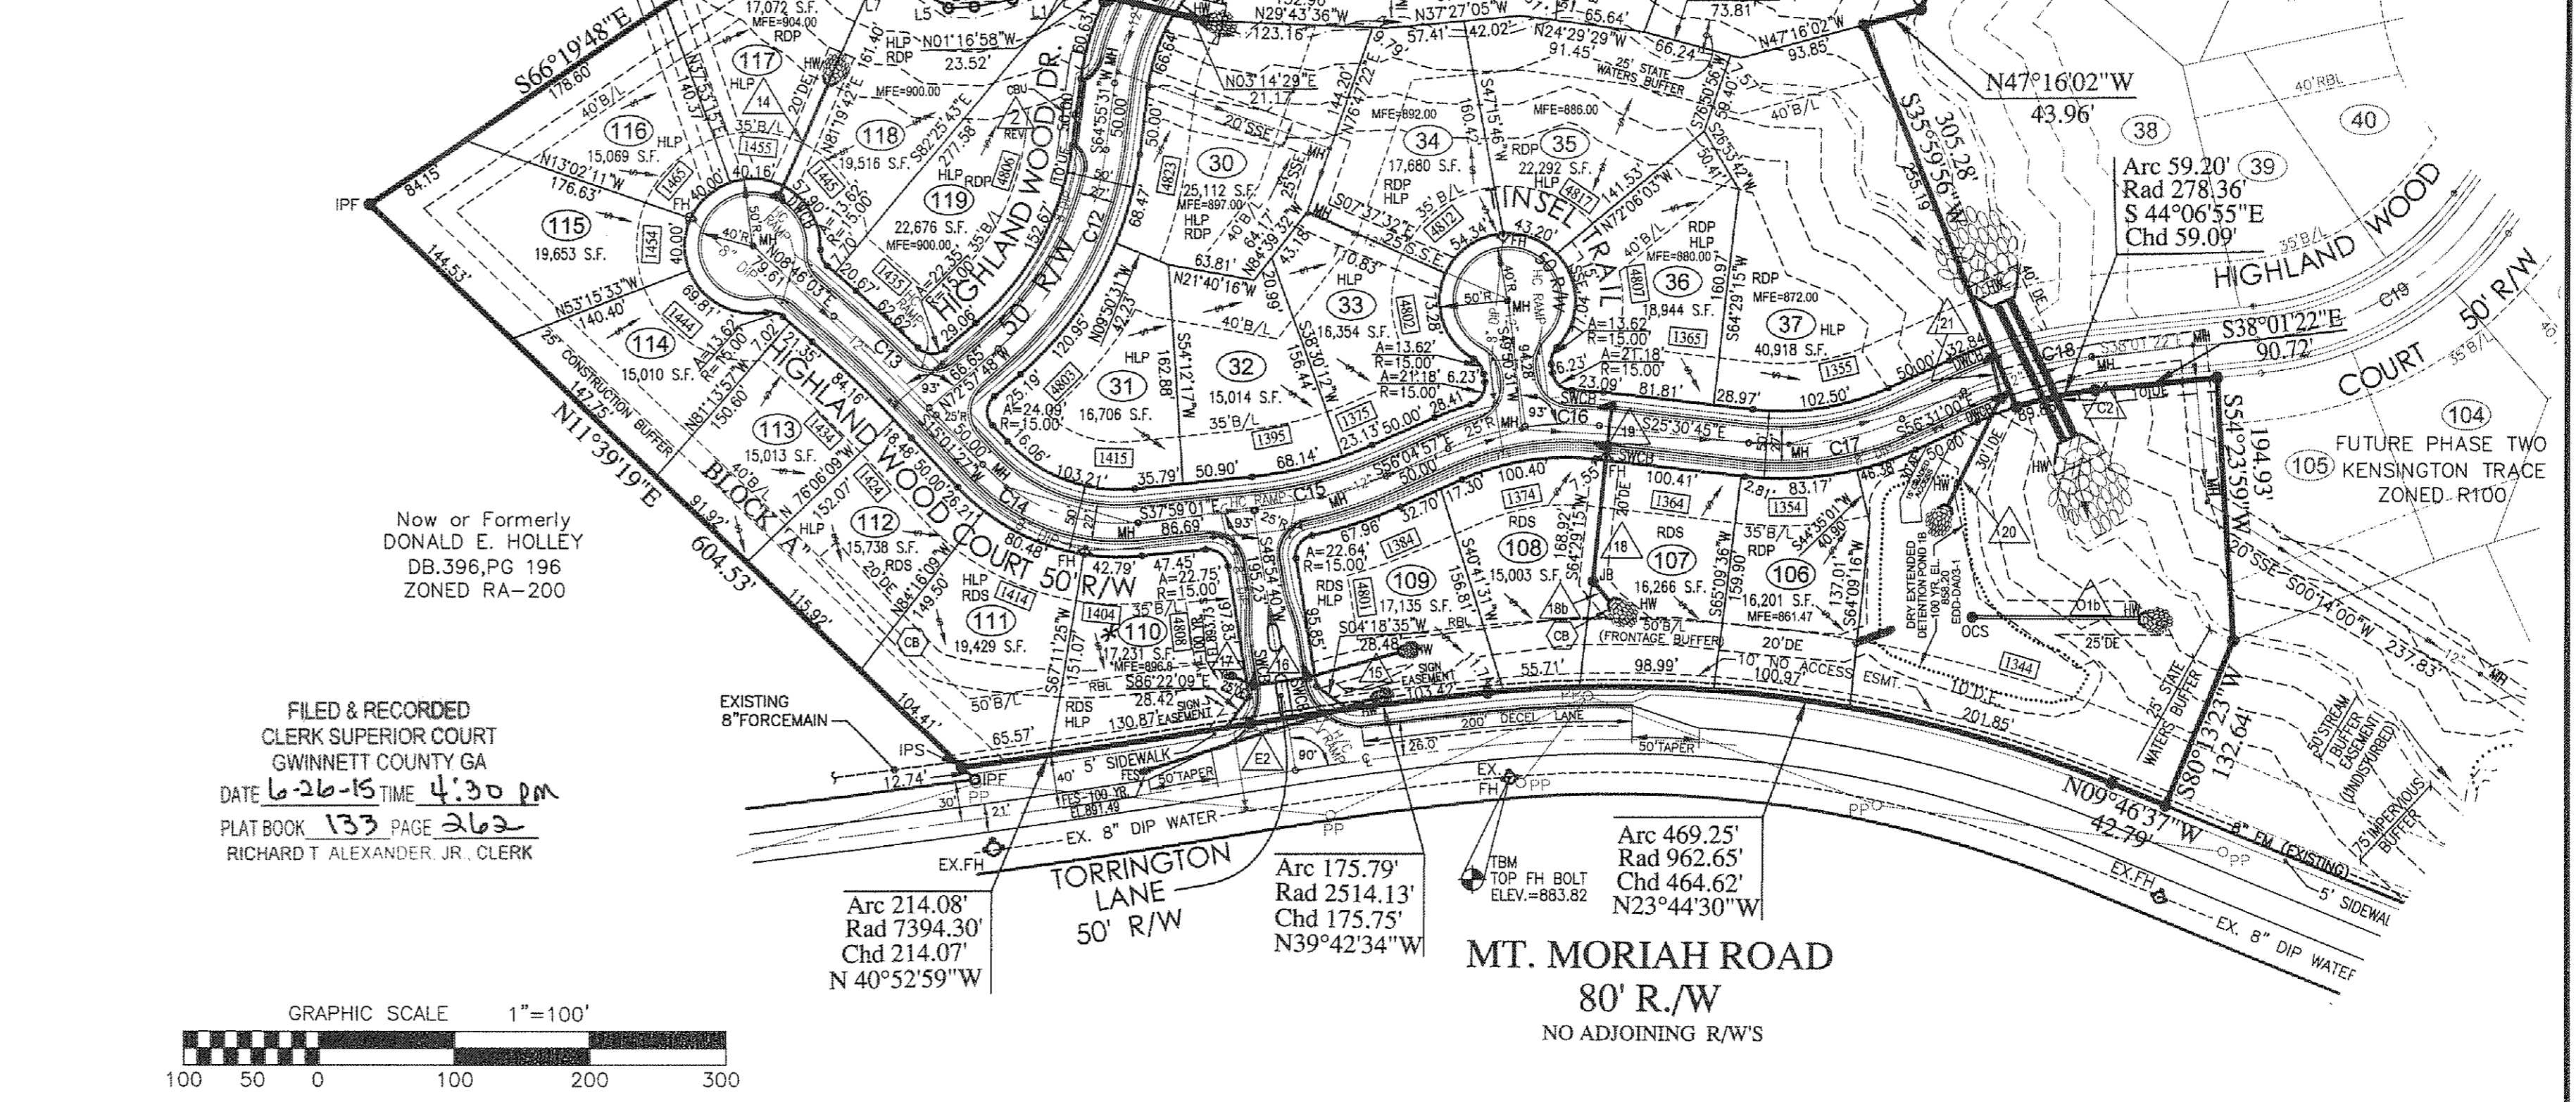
S66°19'48"E
178.60
17,072 S.F.
MFE=904.00
RDP
117
HLP
14
N01°16'58"W
23.52'
HIGHLAND WOOD DR.
50' R/W
N29°43'36"W
123.16'
N37°27'05"W
57.41'
42.02'
N24°29'29"W
91.45'
65.64'
66.24'
73.81'
N47°16'02"W
93.85'
N03°14'29"E
21.17
N47°16'02"W
43.96'
S35°59'56"W
305.28'
116
15,069 S.F.
N13°02'11"W
176.63'
118
19,516 S.F.
119
22,676 S.F.
MFE=900.00
30
25,112 S.F.
MFE=897.00
34
17,680 S.F.
35
22,292 S.F.
MFE=892.00
MFE=886.00
38
40
39
Arc 59.20'
Rad 278.36'
S 44°06'55"E
Chd 59.09'
HIGHLAND WOOD
IPF
84.15
115
19,653 S.F.
144.53'
TINSEL TRAIL
36
18,944 S.F.
MFE=880.00
37
40,918 S.F.
MFE=872.00
33
16,354 S.F.
32
15,014 S.F.
31
16,706 S.F.
114
15,010 S.F.
113
15,013 S.F.
112
15,738 S.F.
111
19,429 S.F.
110
17,231 S.F.
109
17,135 S.F.
108
15,003 S.F.
107
16,266 S.F.
106
16,201 S.F.
MFE=861.47
S38°01'22"E
90.72'
COURT
50' R/W
104
FUTURE PHASE TWO
105
KENSINGTON TRACE
ZONED R100
S54°23'59"W
194.93'
S00°14'00"W
237.83'
Now or Formerly
DONALD E. HOLLEY
DB.396,PG 196
ZONED RA-200
N11°39'19"E
604.53'
BLOCK "A"
HIGHLAND WOOD COURT 50'R/W
25' CONSTRUCTION BUFFER
147.75
DRY EXTENDED DETENTION POND 1B
OCS
25' STATE WATERS BUFFER
S80°13'23"W
132.64'
N09°46'37"W
42.79'
FILED & RECORDED
CLERK SUPERIOR COURT
GWINNETT COUNTY GA
DATE 6-26-15 TIME 4:30 pm
PLAT BOOK 133 PAGE 262
RICHARD T. ALEXANDER, JR., CLERK
EXISTING 8"FORCEMAIN
IPS
IPF
12.74'
65.57'
5' SIDEWALK
50'TAPER
200' DECEL LANE
50'TAPER
EX. 8" DIP WATER
EX.FH
TORRINGTON LANE
50' R/W
Arc 214.08'
Rad 7394.30'
Chd 214.07'
N 40°52'59"W
Arc 175.79'
Rad 2514.13'
Chd 175.75'
N39°42'34"W
TBM
TOP FH BOLT
ELEV.=883.82
Arc 469.25'
Rad 962.65'
Chd 464.62'
N23°44'30"W
MT. MORIAH ROAD
80' R./W
NO ADJOINING R/W'S
8" FM (EXISTING)
5' SIDEWAL
EX. 8" DIP WATER
EX.FH
50'STREAM BUFFER EASEMENT (UNDISTURBED)
75'IMPERVIOUS BUFFER
GRAPHIC SCALE 1"=100'
100 50 0 100 200 300